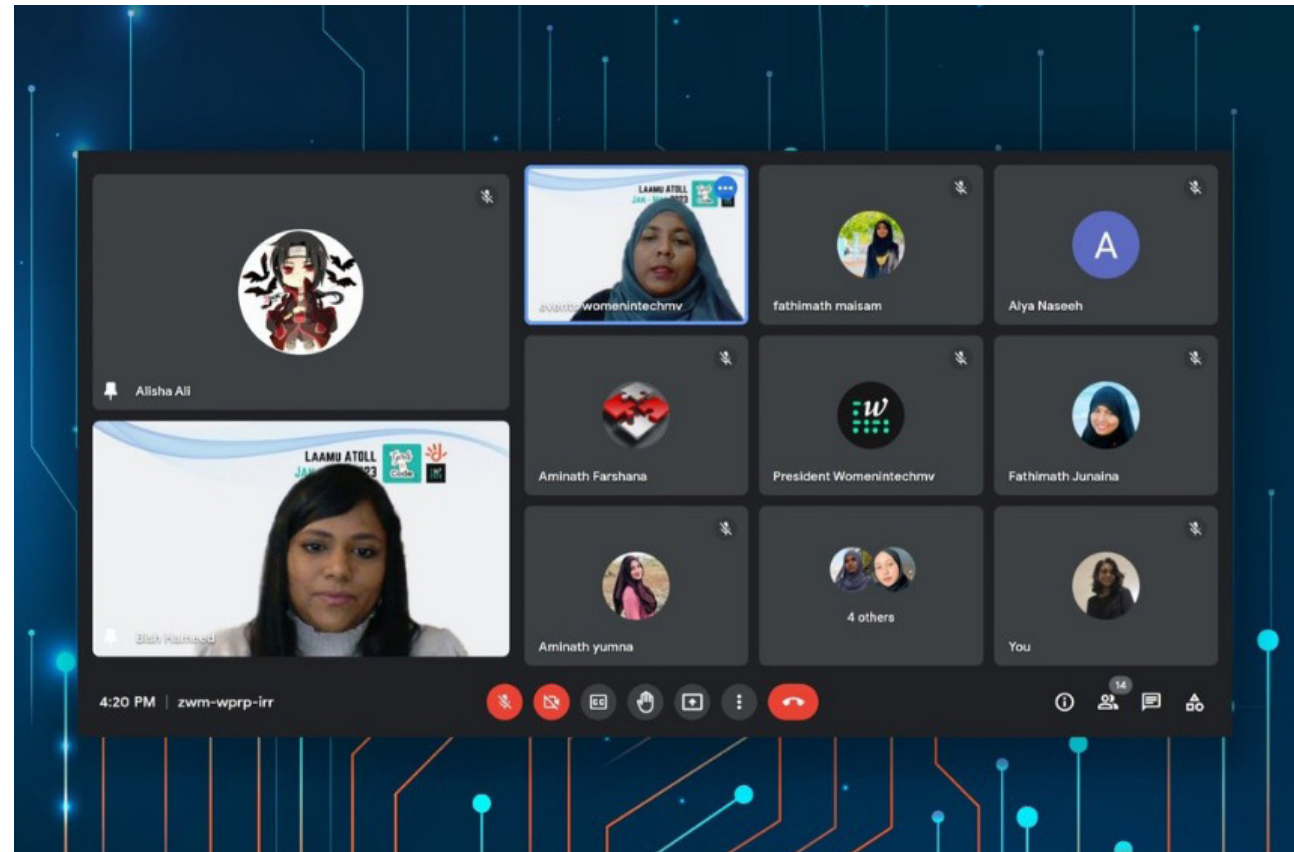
Alisha Ali

LAAMU ATOLL
JAN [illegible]

events womenintechmv

fathimath maisam

A
Alya Naseeh

LAAMU ATOLL
JAN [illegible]23

Code

Bish Hameed

Aminath Farshana

W

President Womenintechmv

Fathimath Junaina

Aminath yumna

4 others

You

4:20 PM | zwm-wprp-irr

14